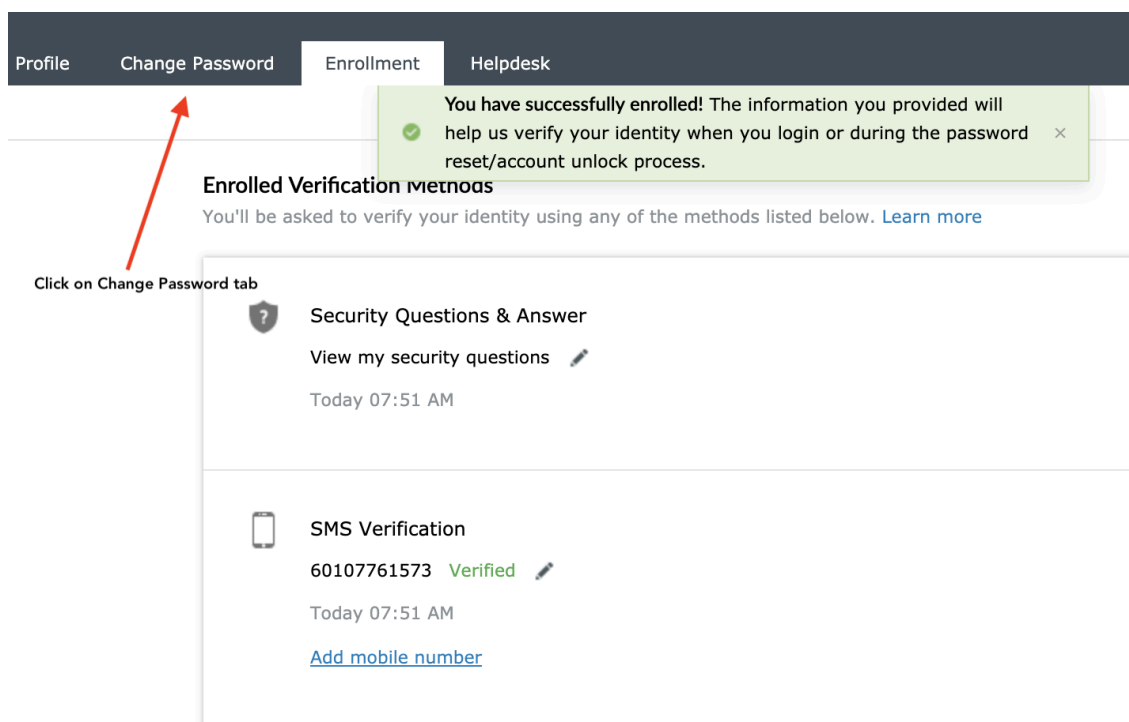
Profile Change Password Enrollment Helpdesk

You have successfully enrolled! The information you provided will help us verify your identity when you login or during the password reset/account unlock process. ×

Enrolled Verification Methods

You'll be asked to verify your identity using any of the methods listed below. Learn more

Click on Change Password tab

Security Questions & Answer

View my security questions

Today 07:51 AM

SMS Verification

60107761573 Verified

Today 07:51 AM

Add mobile number